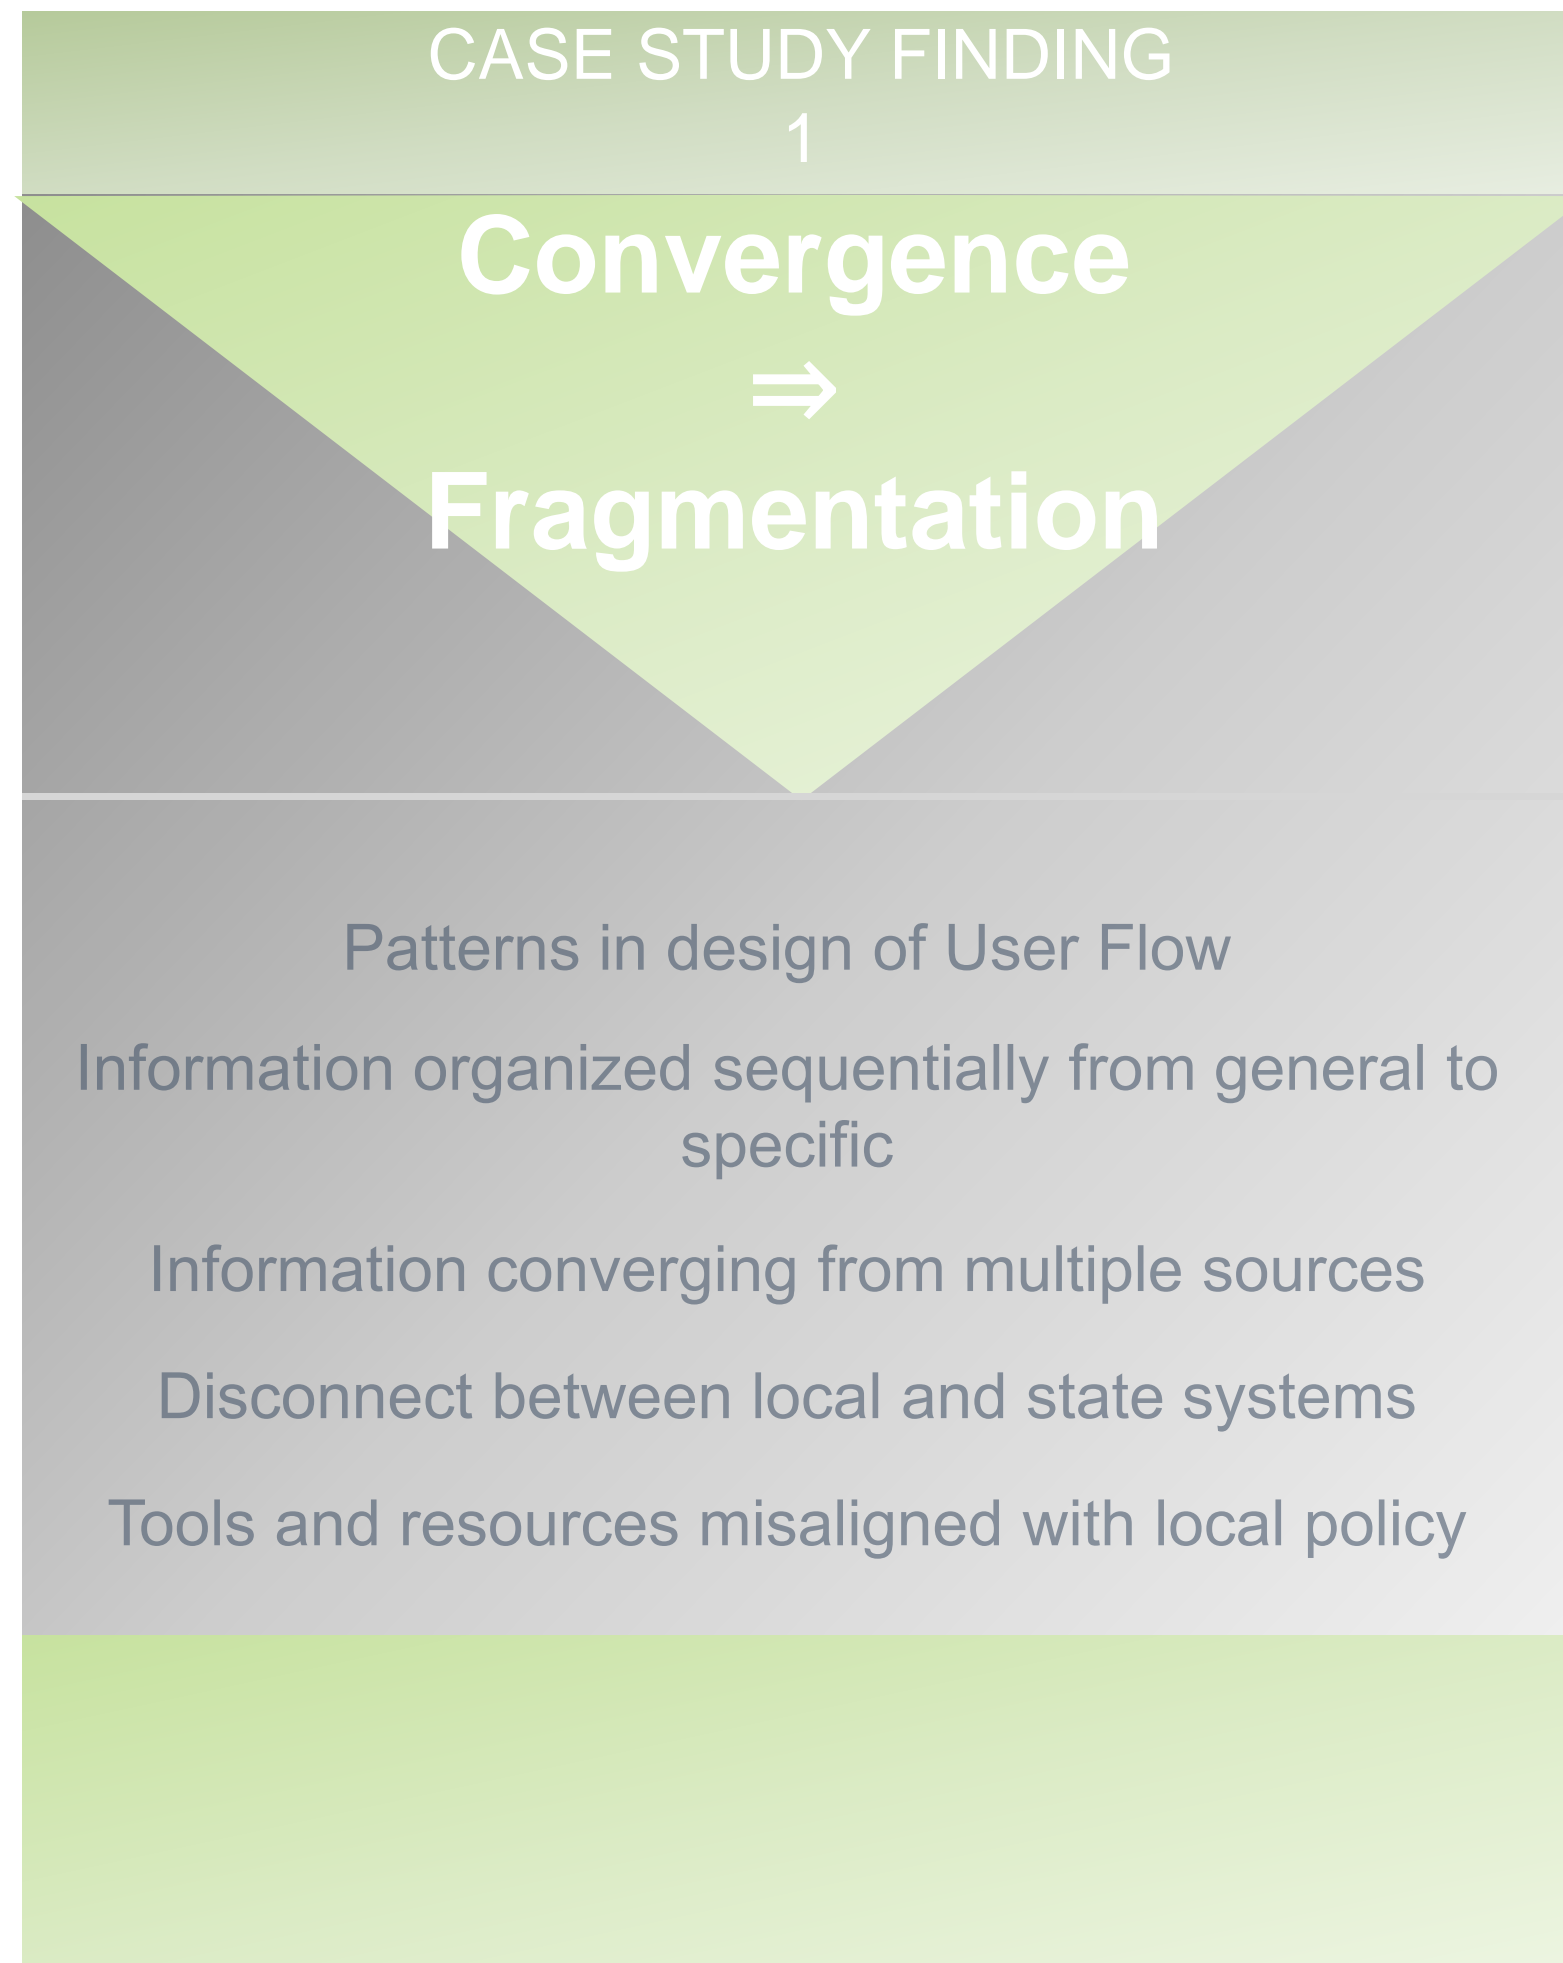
CASE STUDY FINDING 1

Convergence
$\Rightarrow$
Fragmentation

Patterns in design of User Flow

Information organized sequentially from general to specific

Information converging from multiple sources

Disconnect between local and state systems

Tools and resources misaligned with local policy